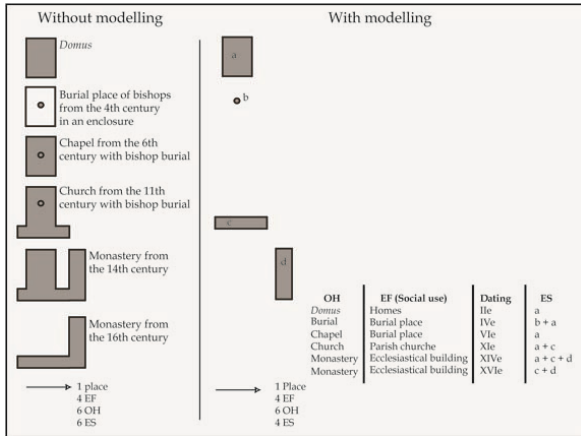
Without modelling

With modelling

Domus

Burial place of bishops from the 4th century in an enclosure

Chapel from the 6th century with bishop burial

Church from the 11th century with bishop burial

Monastery from the 14th century

Monastery from the 16th century

1 place
4 EF
6 OH
6 ES

a

b

c

d

| OH | EF (Social use) | Dating | ES |
|---|---|---|---|
| Domus | Homes | IIe | a |
| Burial | Burial place | IVe | b + a |
| Chapel | Burial place | VIe | a |
| Church | Parish churche | XIe | a + c |
| Monastery | Ecclesiastical building | XIVe | a + c + d |
| Monastery | Ecclesiastical building | XVIe | c + d |

1 Place
4 EF
6 OH
4 ES